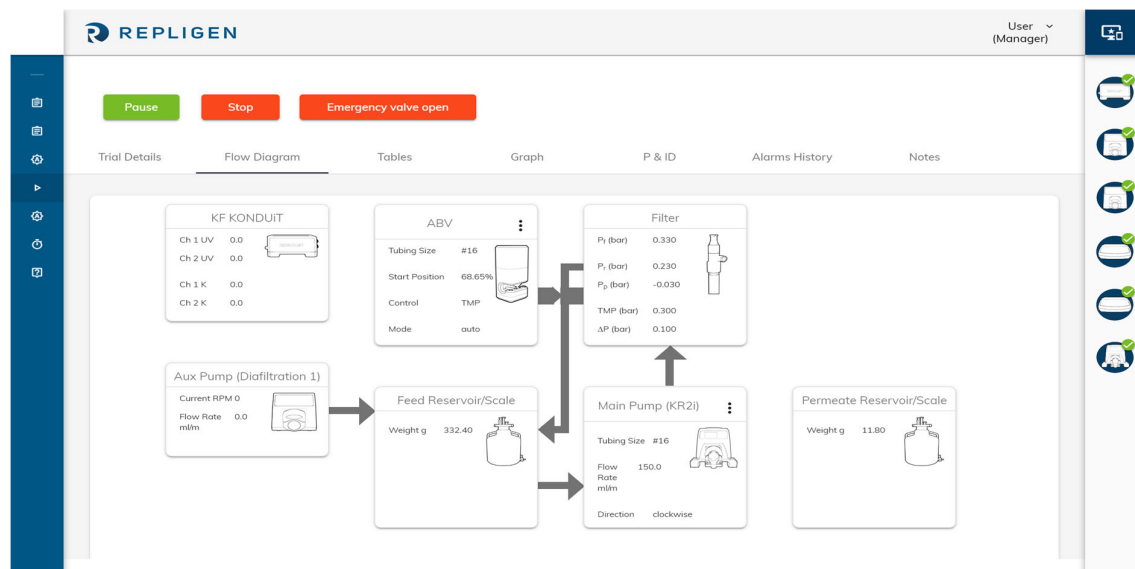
REPLIGEN

User
(Manager)

Pause
Stop
Emergency valve open

Trial Details
Flow Diagram
Tables
Graph
P & ID
Alarms History
Notes

KF KONDUiT
Ch 1 UV 0.0
Ch 2 UV 0.0
Ch 1 K 0.0
Ch 2 K 0.0

ABV
Tubing Size #16
Start Position 68.65%
Control TMP
Mode auto

Filter
$P_f$ (bar) 0.330
$P_r$ (bar) 0.230
$P_p$ (bar) -0.030
TMP (bar) 0.300
ΔP (bar) 0.100

Aux Pump (Diafiltration 1)
Current RPM 0
Flow Rate 0.0 ml/m

Feed Reservoir/Scale
Weight g 332.40

Main Pump (KR2i)
Tubing Size #16
Flow Rate ml/m 150.0
Direction clockwise

Permeate Reservoir/Scale
Weight g 11.80